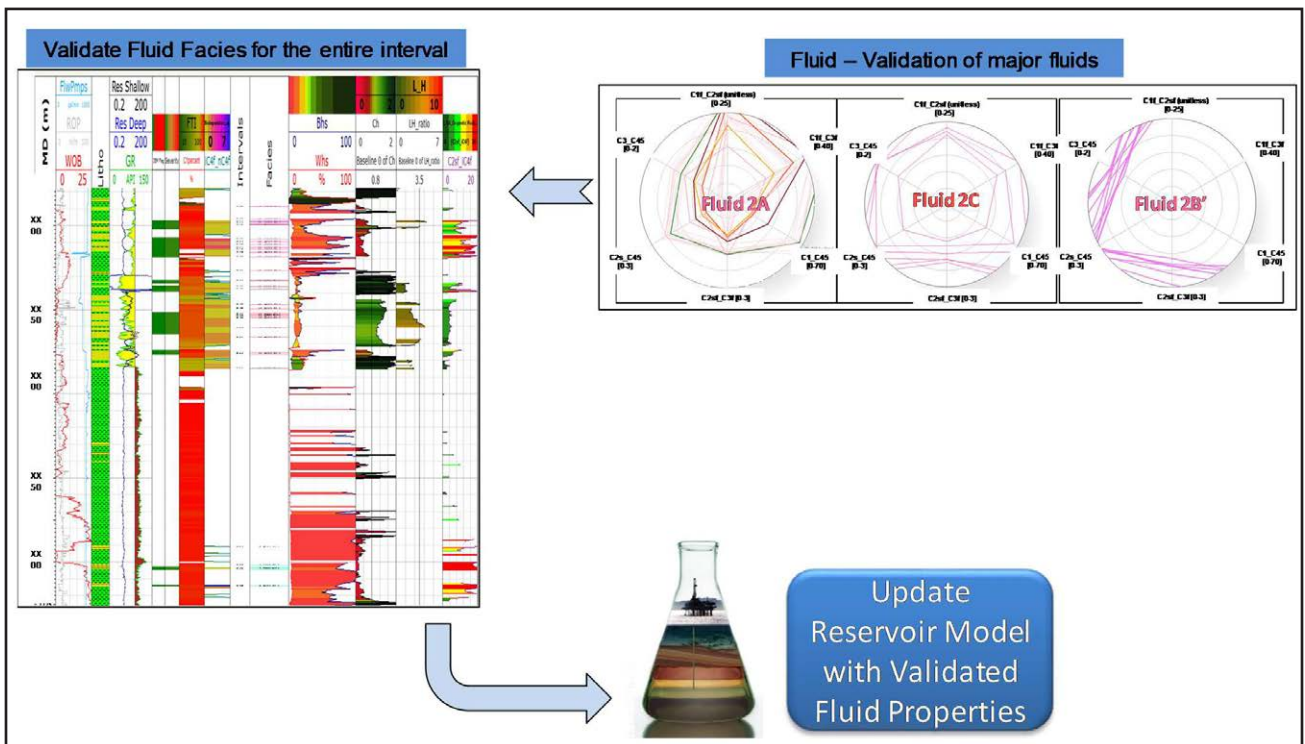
Validate Fluid Facies for the entire interval

MD (m)

FlwPmps

ROP

WOB

0 25

Litho

Res Shallow

0.2 200

Res Deep

0.2 200

GR

0 API 150

FTI

%

C4f_nC4f

Intervals

Facies

L_H

0 2 0 10

Bhs

0 100

Whs

0 % 100

Ch

0 2

Baseline 0 of Ch

0.8

LH_ratio

0 7

Baseline 0 of LH_ratio

3.5

C2sf_iC4f

0 20

xx 00

xx 50

xx 00

xx 50

xx 00

Fluid – Validation of major fluids

C1f_C2sf (unitless) [0-25]

C3_C45 [0-2]

C1f_C3f [0-40]

C1_C45 [0-70]

C2s_C45 [0-3]

C2sf_C3f [0-3]

Fluid 2A

Fluid 2C

Fluid 2B'

Update Reservoir Model with Validated Fluid Properties